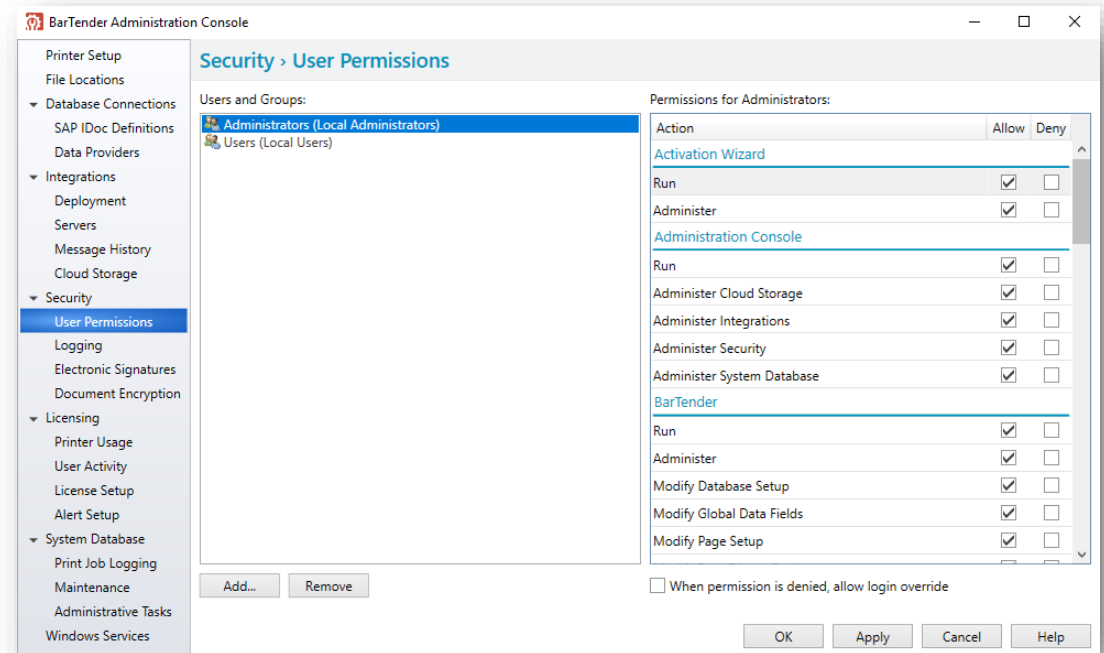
BarTender Administration Console

Printer Setup
File Locations
Database Connections
SAP IDoc Definitions
Data Providers
Integrations
Deployment
Servers
Message History
Cloud Storage
Security
User Permissions
Logging
Electronic Signatures
Document Encryption
Licensing
Printer Usage
User Activity
License Setup
Alert Setup
System Database
Print Job Logging
Maintenance
Administrative Tasks
Windows Services

Security › User Permissions

Users and Groups:
Administrators (Local Administrators)
Users (Local Users)

Permissions for Administrators:

| Action | Allow | Deny |
|---|---|---|
| Activation Wizard | | |
| Run | ☑ | ☐ |
| Administer | ☑ | ☐ |
| Administration Console | | |
| Run | ☑ | ☐ |
| Administer Cloud Storage | ☑ | ☐ |
| Administer Integrations | ☑ | ☐ |
| Administer Security | ☑ | ☐ |
| Administer System Database | ☑ | ☐ |
| BarTender | | |
| Run | ☑ | ☐ |
| Administer | ☑ | ☐ |
| Modify Database Setup | ☑ | ☐ |
| Modify Global Data Fields | ☑ | ☐ |
| Modify Page Setup | ☑ | ☐ |

Add... Remove

When permission is denied, allow login override

OK Apply Cancel Help